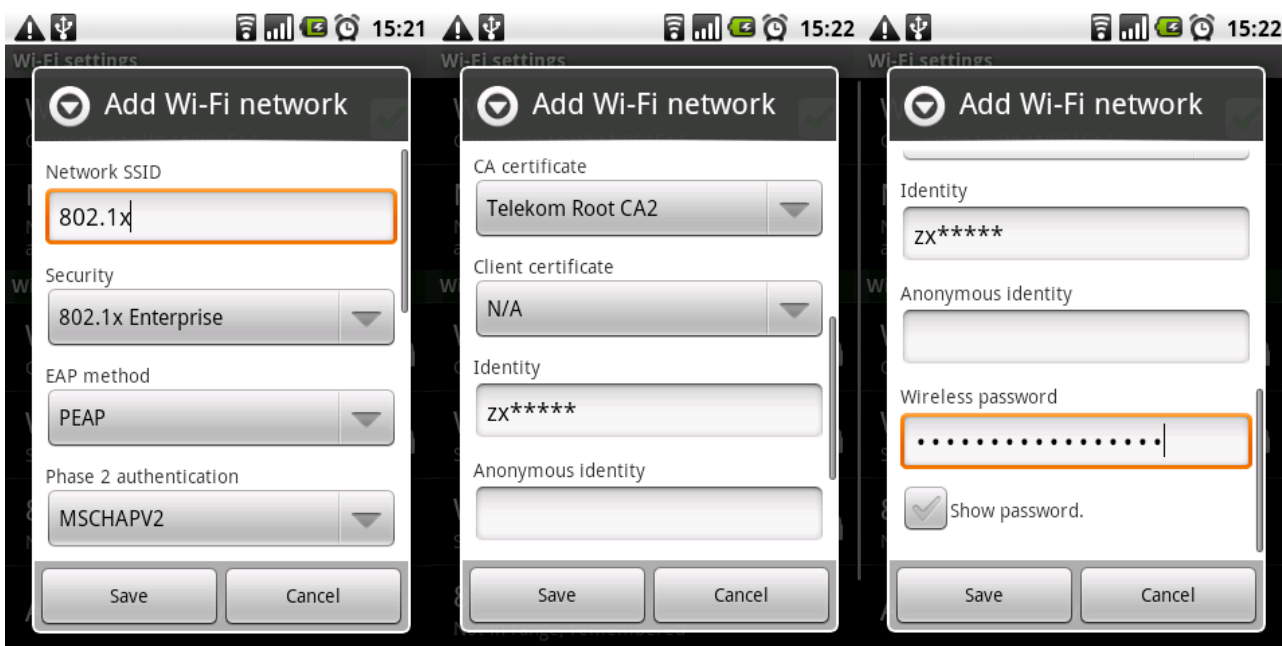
15:21

Wi-Fi settings

Add Wi-Fi network

Network SSID

802.1x

Security

802.1x Enterprise

EAP method

PEAP

Phase 2 authentication

MSCHAPV2

Save

Cancel

15:22

Wi-Fi settings

Add Wi-Fi network

CA certificate

Telekom Root CA2

Client certificate

N/A

Identity

zx*****

Anonymous identity

Save

Cancel

15:22

Wi-Fi settings

Add Wi-Fi network

Identity

zx*****

Anonymous identity

Wireless password

•••••••••••••••••

Show password.

Save

Cancel